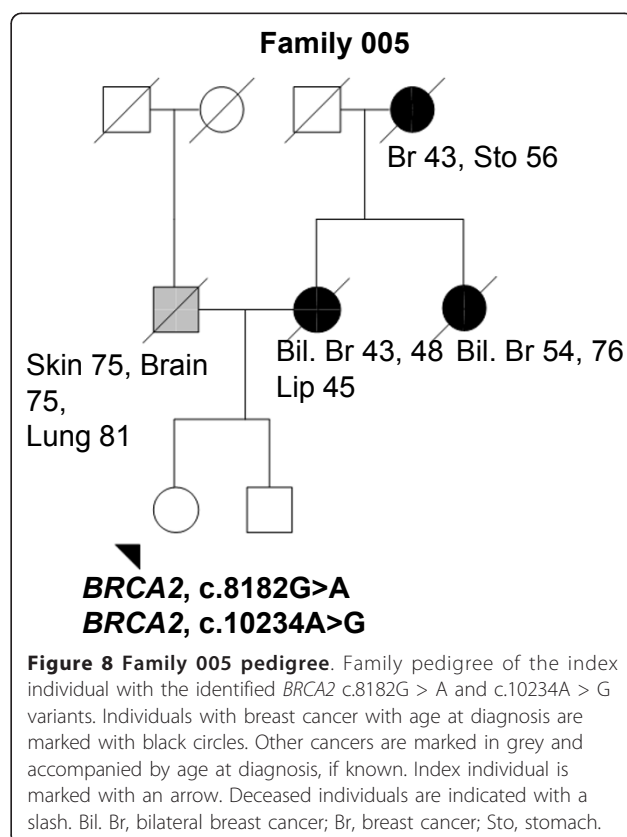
Family 005

Br 43, Sto 56

Skin 75, Brain 75, Lung 81

Bil. Br 43, 48 Lip 45

Bil. Br 54, 76

BRCA2, c.8182G>A
BRCA2, c.10234A>G

**Figure 8 Family 005 pedigree**. Family pedigree of the index individual with the identified BRCA2 c.8182G > A and c.10234A > G variants. Individuals with breast cancer with age at diagnosis are marked with black circles. Other cancers are marked in grey and accompanied by age at diagnosis, if known. Index individual is marked with an arrow. Deceased individuals are indicated with a slash. Bil. Br, bilateral breast cancer; Br, breast cancer; Sto, stomach.